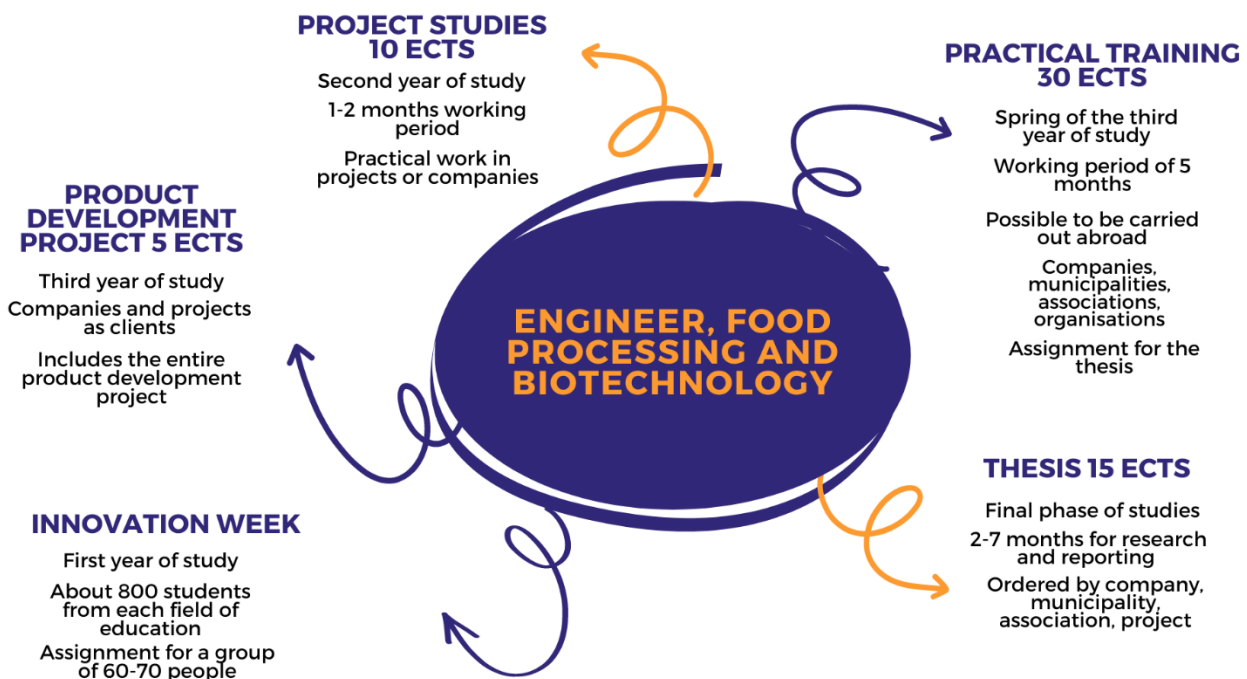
PROJECT STUDIES 10 ECTS

Second year of study

1-2 months working period

Practical work in projects or companies

PRACTICAL TRAINING 30 ECTS

Spring of the third year of study

Working period of 5 months

Possible to be carried out abroad

Companies, municipalities, associations, organisations

Assignment for the thesis

PRODUCT DEVELOPMENT PROJECT 5 ECTS

Third year of study

Companies and projects as clients

Includes the entire product development project

ENGINEER, FOOD PROCESSING AND BIOTECHNOLOGY

THESIS 15 ECTS

Final phase of studies

2-7 months for research and reporting

Ordered by company, municipality, association, project

INNOVATION WEEK

First year of study

About 800 students from each field of education

Assignment for a group of 60-70 people